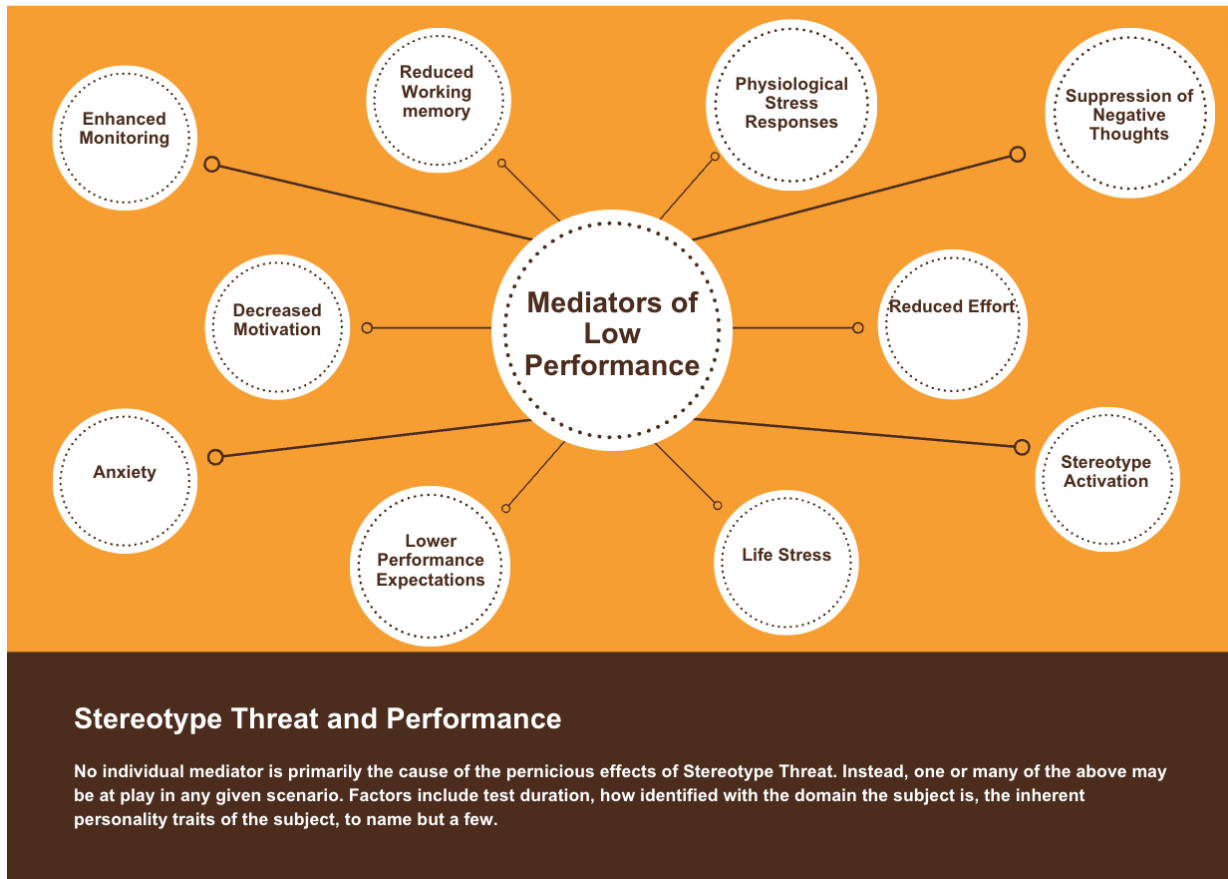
Enhanced Monitoring

Reduced Working memory

Physiological Stress Responses

Suppression of Negative Thoughts

Decreased Motivation

Mediators of Low Performance

Reduced Effort

Anxiety

Stereotype Activation

Lower Performance Expectations

Life Stress

Stereotype Threat and Performance

No individual mediator is primarily the cause of the pernicious effects of Stereotype Threat. Instead, one or many of the above may be at play in any given scenario. Factors include test duration, how identified with the domain the subject is, the inherent personality traits of the subject, to name but a few.